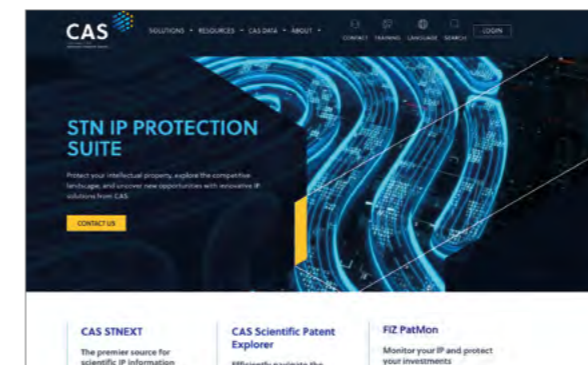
CAS

SOLUTIONS • RESOURCES • CAS DATA • ABOUT •

CONTACT TRAINING LANGUAGE SEARCH LOGIN

STN IP PROTECTION SUITE

Protect your intellectual property, explore the competitive landscape, and uncover new opportunities with innovative IP solutions from CAS

CONTACT US

CAS STNEXT

The premier source for scientific IP information

CAS Scientific Patent Explorer

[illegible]

FIZ PatMon

Monitor your IP and protect your investments